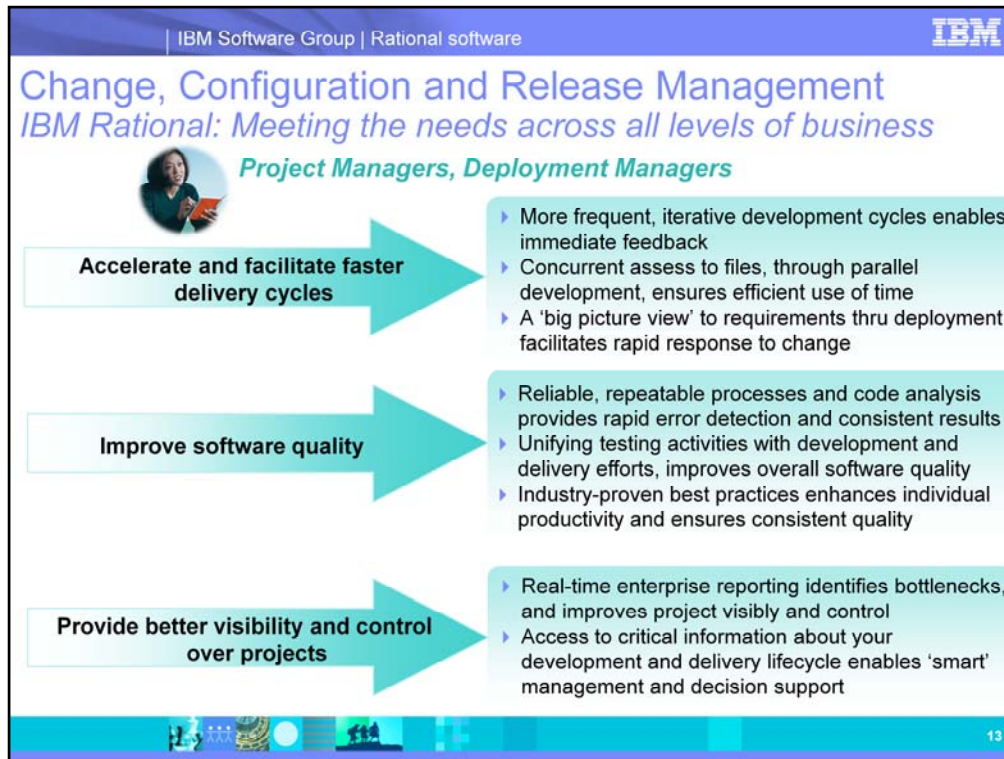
IBM Software Group | Rational software

IBM

Change, Configuration and Release Management

IBM Rational: Meeting the needs across all levels of business

Project Managers, Deployment Managers

Accelerate and facilitate faster delivery cycles

- More frequent, iterative development cycles enables immediate feedback
- Concurrent assess to files, through parallel development, ensures efficient use of time
- A 'big picture view' to requirements thru deployment facilitates rapid response to change

Improve software quality

- Reliable, repeatable processes and code analysis provides rapid error detection and consistent results
- Unifying testing activities with development and delivery efforts, improves overall software quality
- Industry-proven best practices enhances individual productivity and ensures consistent quality

Provide better visibility and control over projects

- Real-time enterprise reporting identifies bottlenecks, and improves project visibly and control
- Access to critical information about your development and delivery lifecycle enables 'smart' management and decision support

13